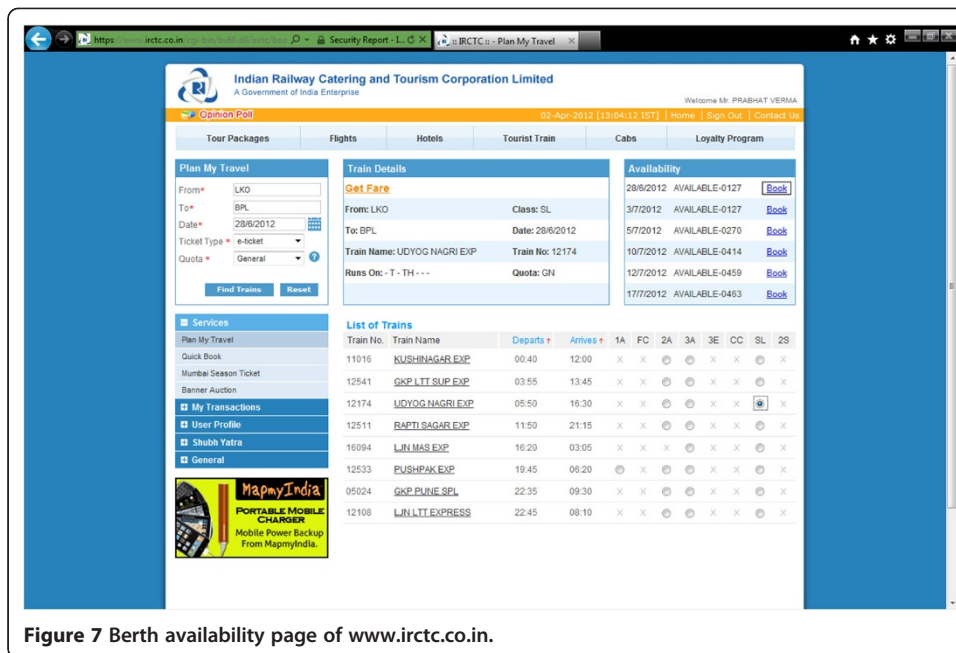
https://www.irctc.co.in/cgi-bin/bv60.dll/irctc/booking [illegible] Security Report - I... IRCTC :: - Plan My Travel

Indian Railway Catering and Tourism Corporation Limited
A Government of India Enterprise

Welcome Mr. PRABHAT VERMA

Opinion Poll
02-Apr-2012 [13:04:12 IST] | Home | Sign Out | Contact Us

Tour Packages | Flights | Hotels | Tourist Train | Cabs | Loyalty Program

Plan My Travel
From* LKO
To* BPL
Date* 28/6/2012
Ticket Type * e-ticket
Quota * General
Find Trains | Reset

Train Details
Get Fare
From: LKO | Class: SL
To: BPL | Date: 28/6/2012
Train Name: UDYOG NAGRI EXP | Train No: 12174
Runs On: - T - TH - - - | Quota: GN

Availability
| | | |
|---|---|---|
| 28/6/2012 | AVAILABLE-0127 | Book |
| 3/7/2012 | AVAILABLE-0127 | Book |
| 5/7/2012 | AVAILABLE-0270 | Book |
| 10/7/2012 | AVAILABLE-0414 | Book |
| 12/7/2012 | AVAILABLE-0459 | Book |
| 17/7/2012 | AVAILABLE-0463 | Book |

Services
Plan My Travel
Quick Book
Mumbai Season Ticket
Banner Auction
My Transactions
User Profile
Shubh Yatra
General

MapmyIndia
PORTABLE MOBILE CHARGER
Mobile Power Backup From MapmyIndia.

List of Trains
| Train No. | Train Name | Departs | Arrives | 1A | FC | 2A | 3A | 3E | CC | SL | 2S |
|---|---|---|---|---|---|---|---|---|---|---|---|
| 11016 | KUSHINAGAR EXP | 00:40 | 12:00 | x | x | | | x | x | | x |
| 12541 | GKP LTT SUP EXP | 03:55 | 13:45 | x | x | | | x | x | | x |
| 12174 | UDYOG NAGRI EXP | 05:50 | 16:30 | x | x | | | x | x | | x |
| 12511 | RAPTI SAGAR EXP | 11:50 | 21:15 | x | x | | | x | x | | x |
| 16094 | LJN MAS EXP | 16:20 | 03:05 | x | x | x | | x | x | | x |
| 12533 | PUSHPAK EXP | 19:45 | 06:20 | | x | | | x | x | | x |
| 05024 | GKP PUNE SPL | 22:35 | 09:30 | x | x | x | | x | x | | x |
| 12108 | LJN LTT EXPRESS | 22:45 | 08:10 | x | x | | | x | x | | x |

Figure 7 Berth availability page of www.irctc.co.in.